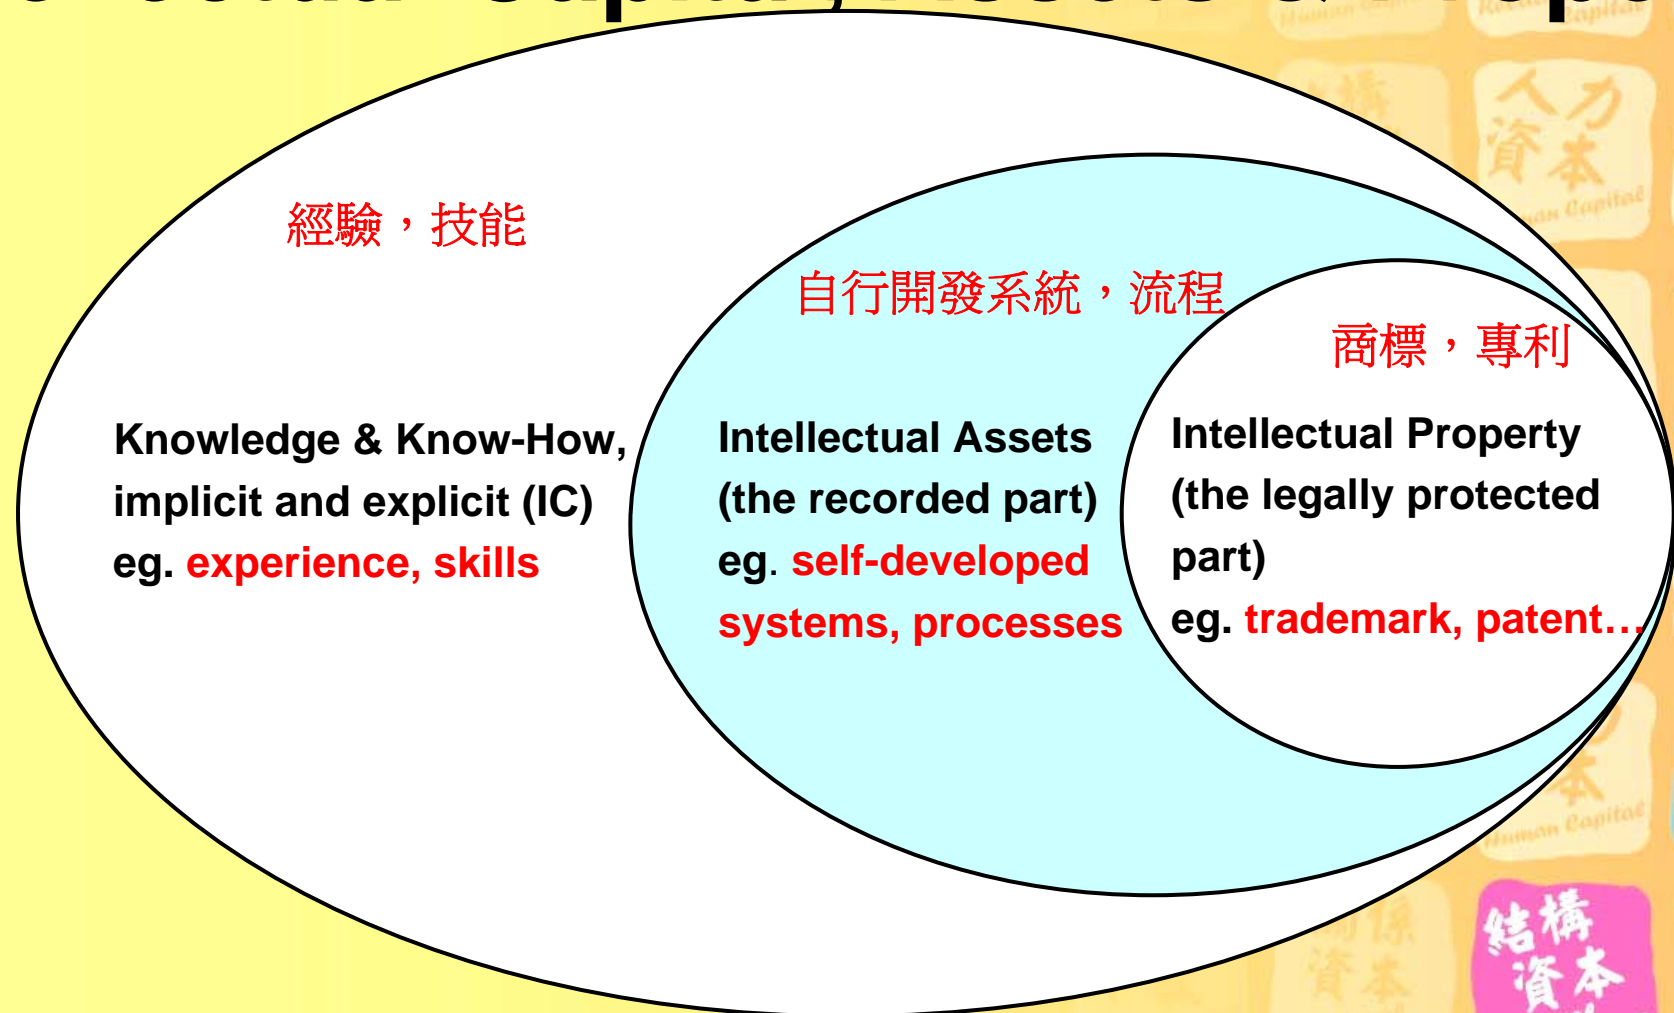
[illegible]

經驗，技能

Knowledge & Know-How, implicit and explicit (IC)
eg. experience, skills

自行開發系統，流程

Intellectual Assets
(the recorded part)
eg. self-developed systems, processes

商標，專利

Intellectual Property
(the legally protected part)
eg. trademark, patent…

人力資本
Human Capital

結構資本